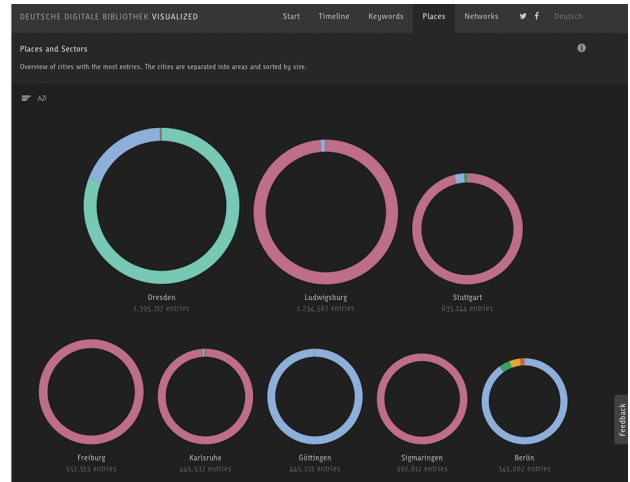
DEUTSCHE DIGITALE BIBLIOTHEK VISUALIZED

Start Timeline Keywords Places Networks Deutsch

Places and Sectors

Overview of cities with the most entries. The cities are separated into areas and sorted by size.

AZ

Dresden
1.395.717 entries

Ludwigsburg
1.234.567 entries

Stuttgart
635.144 entries

Freiburg
557.513 entries

Karlsruhe
445.537 entries

Göttingen
445.221 entries

Sigmaringen
392.812 entries

Berlin
345.202 entries

Feedback